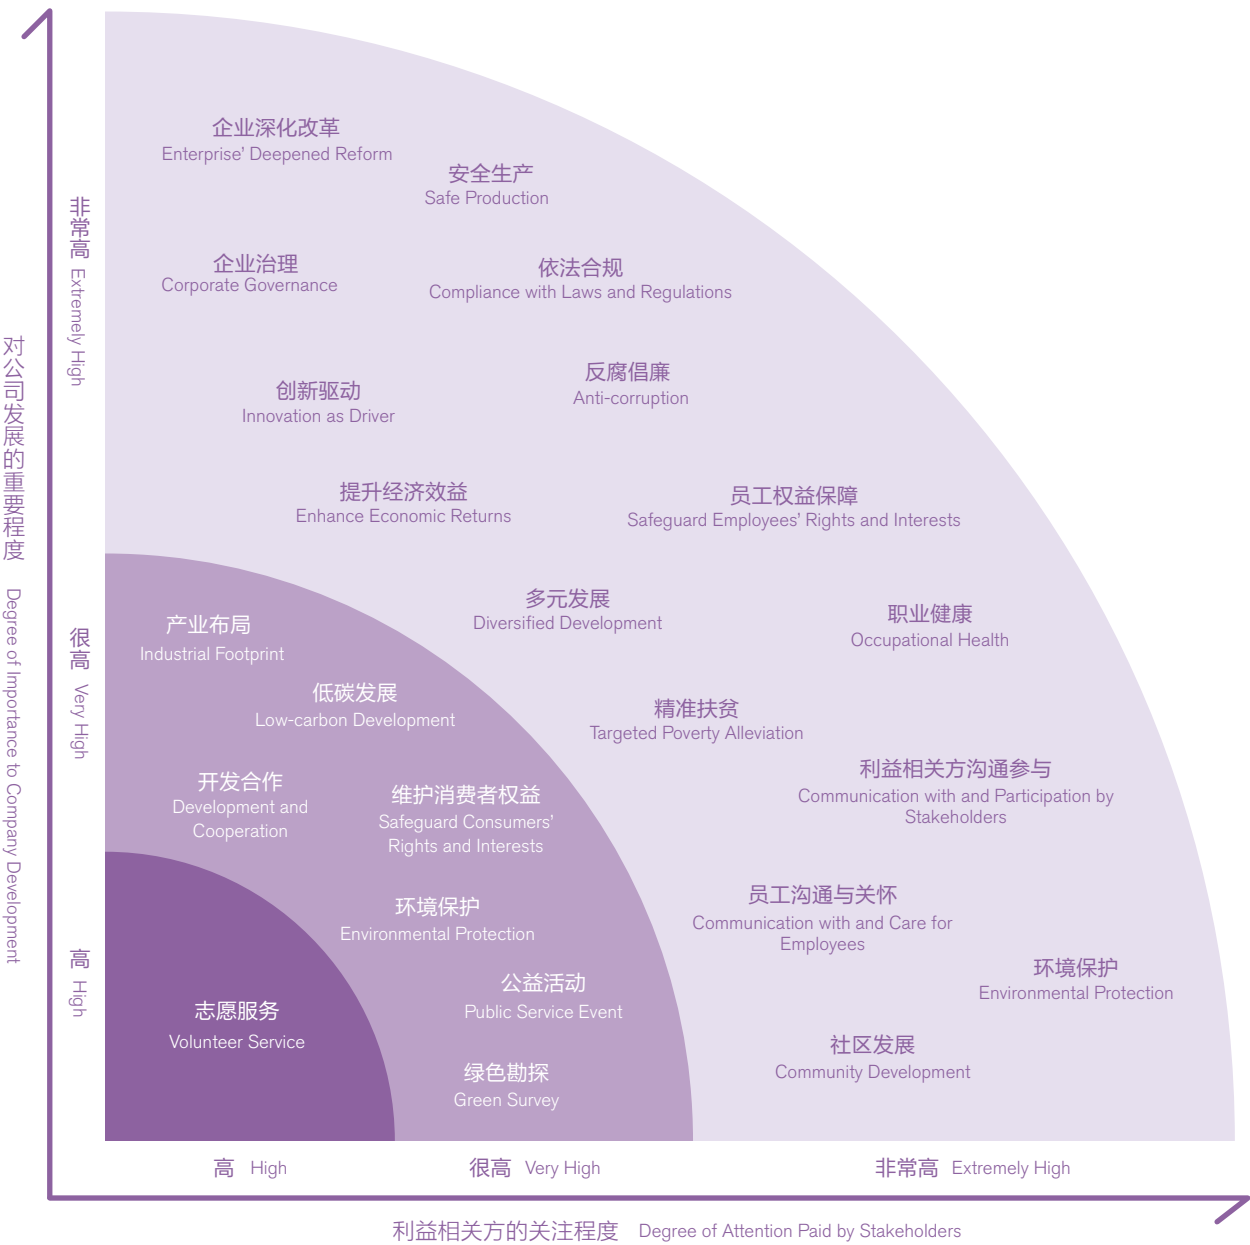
对公司发展的重要程度 Degree of Importance to Company Development

非常高 Extremely High

很高 Very High

高 High

企业深化改革
Enterprise' Deepened Reform

安全生产
Safe Production

企业治理
Corporate Governance

依法合规
Compliance with Laws and Regulations

创新驱动
Innovation as Driver

反腐倡廉
Anti-corruption

提升经济效益
Enhance Economic Returns

员工权益保障
Safeguard Employees' Rights and Interests

产业布局
Industrial Footprint

多元发展
Diversified Development

职业健康
Occupational Health

低碳发展
Low-carbon Development

精准扶贫
Targeted Poverty Alleviation

开发合作
Development and Cooperation

维护消费者权益
Safeguard Consumers' Rights and Interests

利益相关方沟通参与
Communication with and Participation by Stakeholders

员工沟通与关怀
Communication with and Care for Employees

环境保护
Environmental Protection

环境保护
Environmental Protection

公益活动
Public Service Event

志愿服务
Volunteer Service

社区发展
Community Development

绿色勘探
Green Survey

高 High

很高 Very High

非常高 Extremely High

利益相关方的关注程度 Degree of Attention Paid by Stakeholders